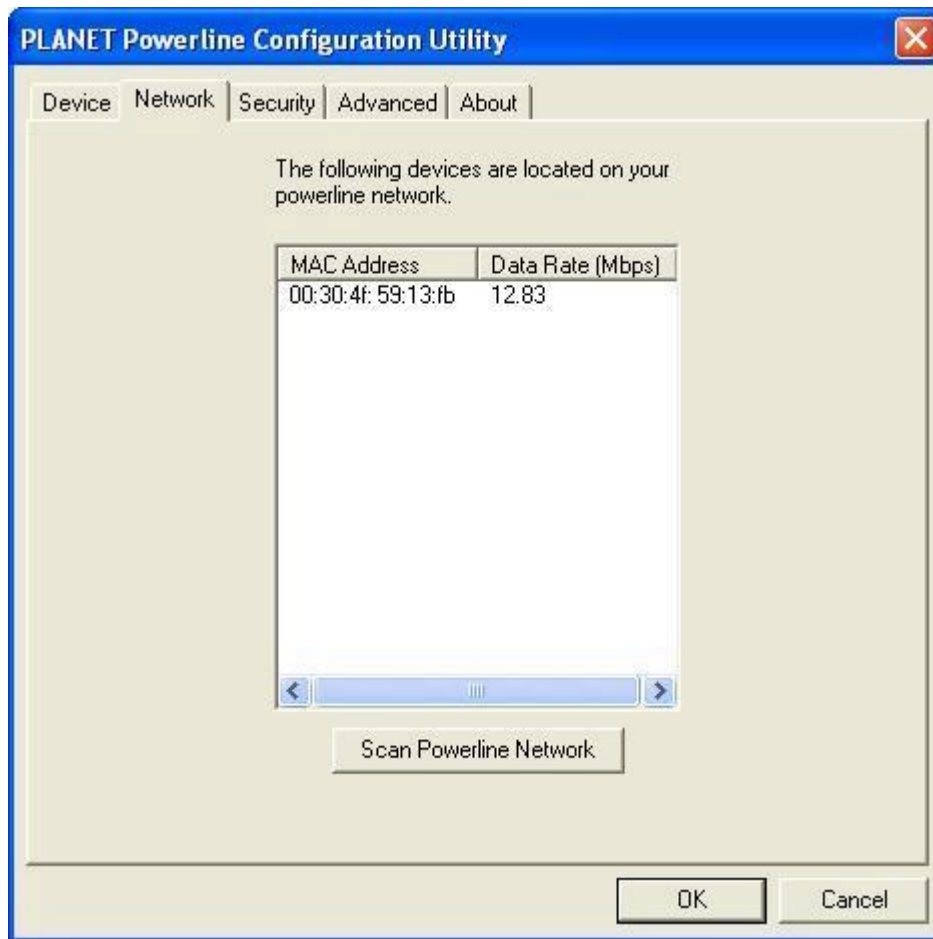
PLANET Powerline Configuration Utility

Device | Network | Security | Advanced | About

The following devices are located on your powerline network.

| MAC Address | Data Rate (Mbps) |
|---|---|
| 00:30:4f: 59:13:fb | 12.83 |

Scan Powerline Network

OK Cancel